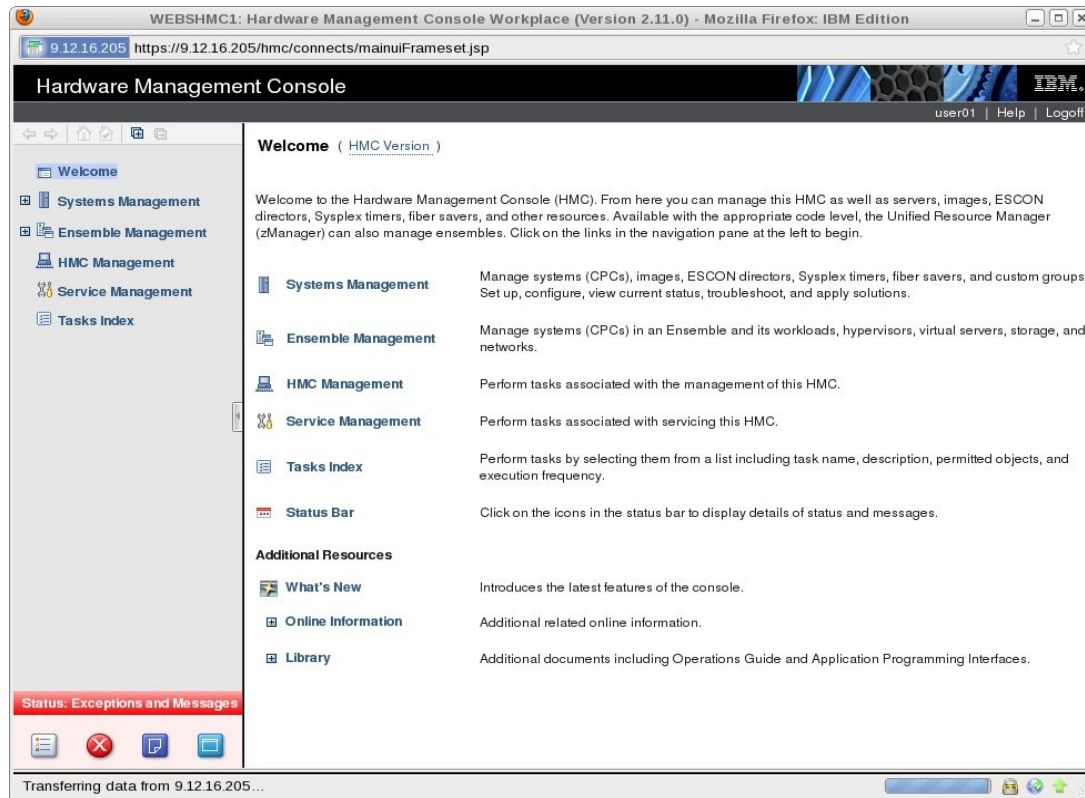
WEBSHMC1: Hardware Management Console Workplace (Version 2.11.0) - Mozilla Firefox: IBM Edition

9.12.16.205 https://9.12.16.205/hmc/connects/mainuiFrameset.jsp

Hardware Management Console

IBM.

user01 | Help | Logoff

Welcome

Systems Management

Ensemble Management

HMC Management

Service Management

Tasks Index

Status: Exceptions and Messages

Welcome ( HMC Version )

Welcome to the Hardware Management Console (HMC). From here you can manage this HMC as well as servers, images, ESCON directors, Sysplex timers, fiber savers, and other resources. Available with the appropriate code level, the Unified Resource Manager (zManager) can also manage ensembles. Click on the links in the navigation pane at the left to begin.

| | |
|---|---|
| Systems Management | Manage systems (CPCs), images, ESCON directors, Sysplex timers, fiber savers, and custom groups Set up, configure, view current status, troubleshoot, and apply solutions. |
| Ensemble Management | Manage systems (CPCs) in an Ensemble and its workloads, hypervisors, virtual servers, storage, and networks. |
| HMC Management | Perform tasks associated with the management of this HMC. |
| Service Management | Perform tasks associated with servicing this HMC. |
| Tasks Index | Perform tasks by selecting them from a list including task name, description, permitted objects, and execution frequency. |
| Status Bar | Click on the icons in the status bar to display details of status and messages. |

Additional Resources

| | |
|---|---|
| What's New | Introduces the latest features of the console. |
| Online Information | Additional related online information. |
| Library | Additional documents including Operations Guide and Application Programming Interfaces. |

Transferring data from 9.12.16.205...